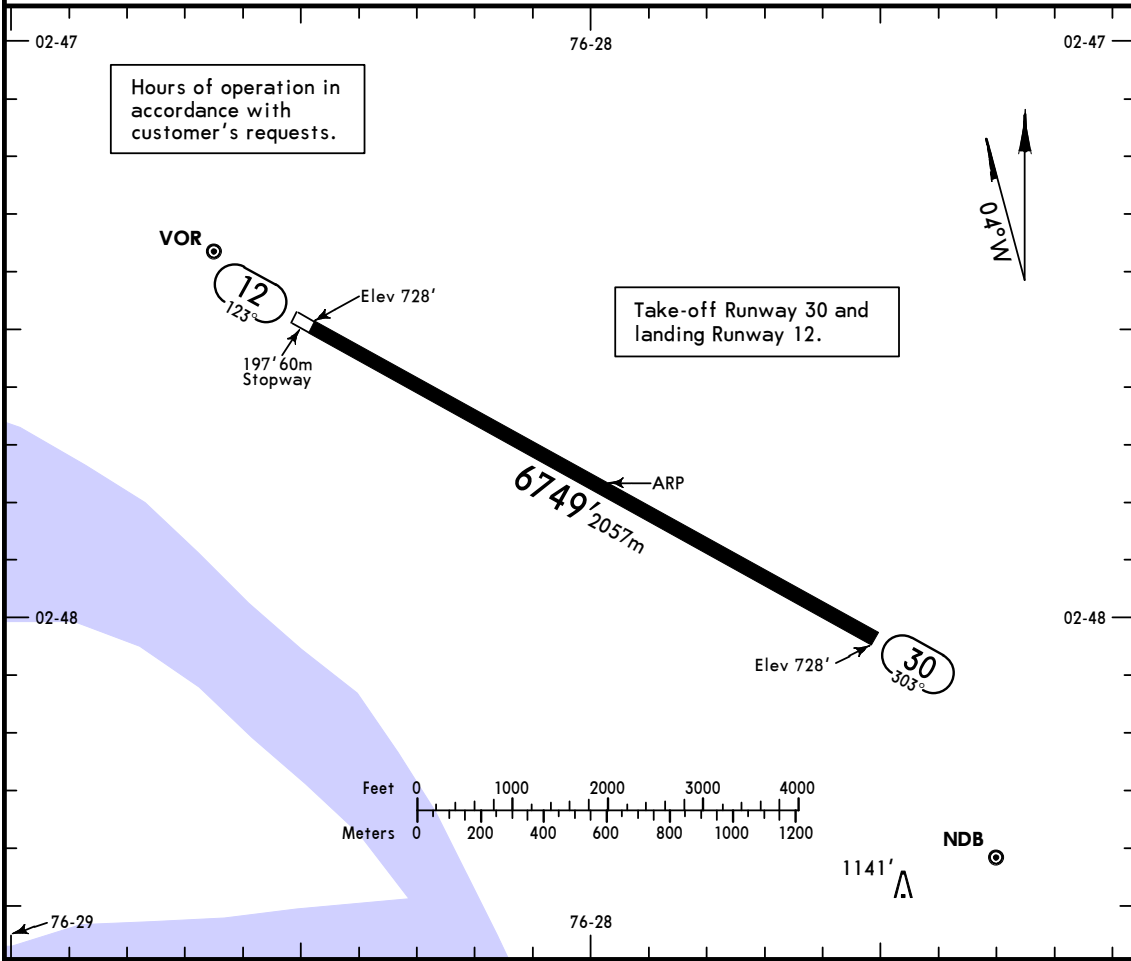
02-47

76-28

02-47

Hours of operation in accordance with customer's requests.

04°W

VOR

12
123°

Elev 728'

Take-off Runway 30 and landing Runway 12.

197'60m
Stopway

ARP

6749'2057m

02-48

02-48

Elev 728'

30
303°

Feet 0 1000 2000 3000 4000

Meters 0 200 400 600 800 1000 1200

NDB

1141'

76-29

76-28